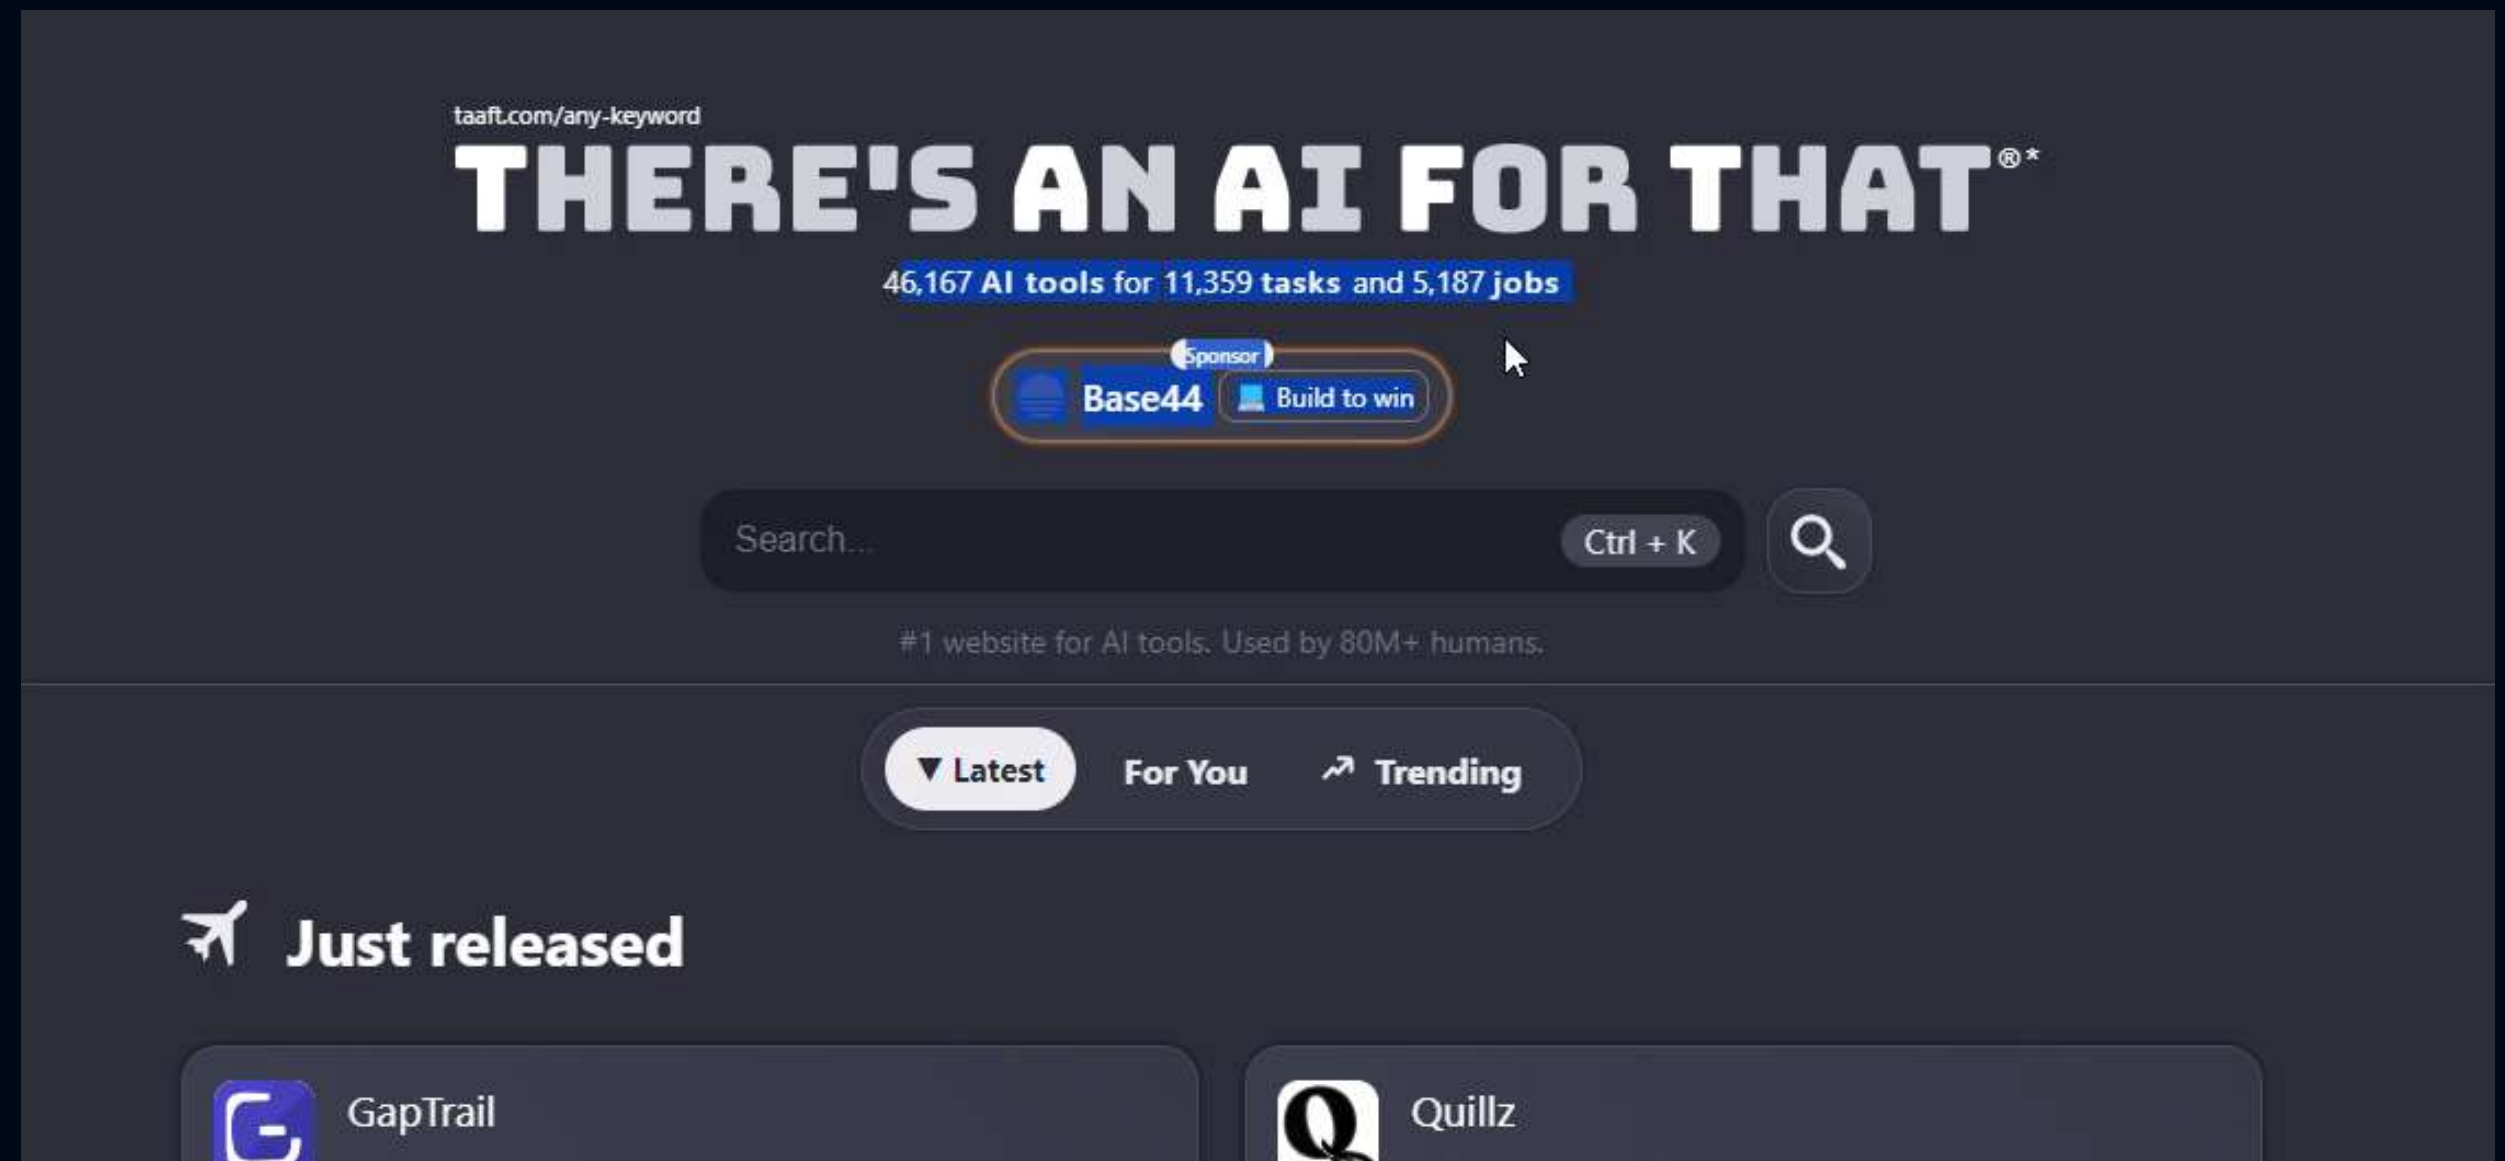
taaft.com/any-keyword

THERE'S AN AI FOR THAT®*

46,167 AI tools for 11,359 tasks and 5,187 jobs

Sponsor

Base44 Build to win

Search...

Ctrl + K

#1 website for AI tools. Used by 80M+ humans.

▼ Latest For You Trending

Just released

GapTrail

Quillz